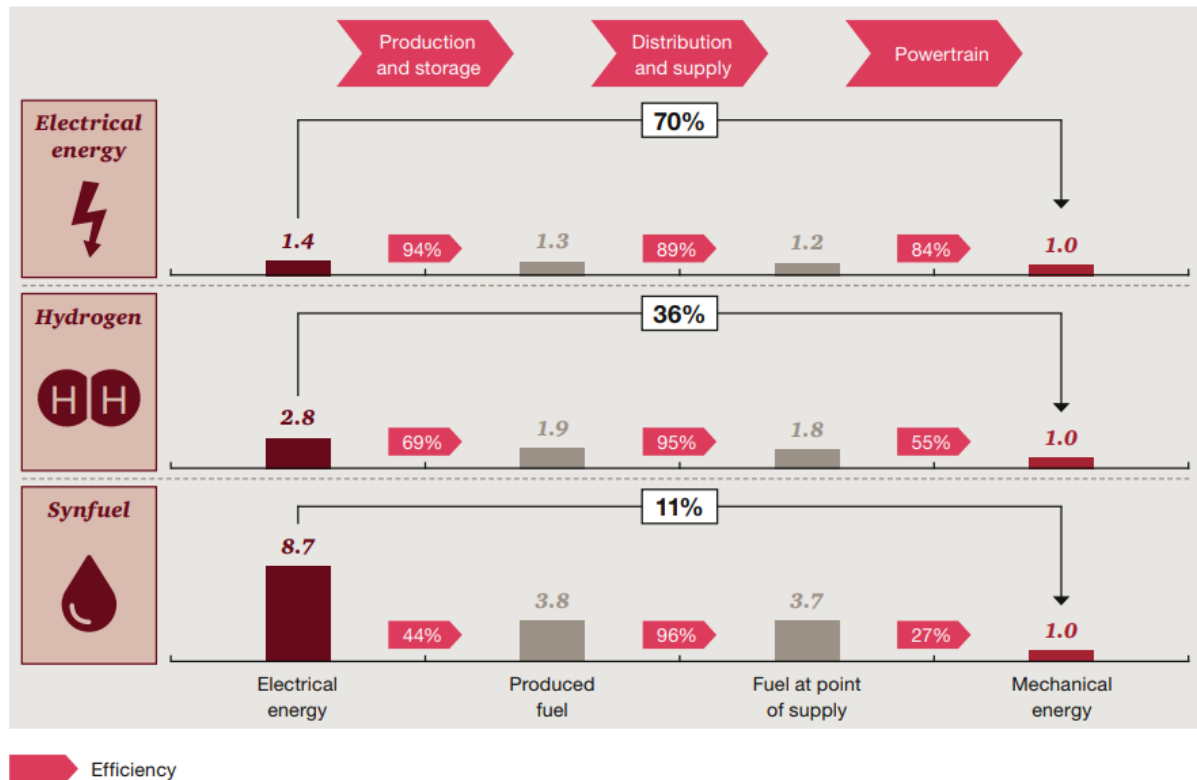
Production and storage

Distribution and supply

Powertrain

Electrical energy

70%

1.4

94%

1.3

89%

1.2

84%

1.0

Hydrogen

H H

36%

2.8

69%

1.9

95%

1.8

55%

1.0

Synfuel

11%

8.7

44%

3.8

96%

3.7

27%

1.0

Electrical energy

Produced fuel

Fuel at point of supply

Mechanical energy

Efficiency